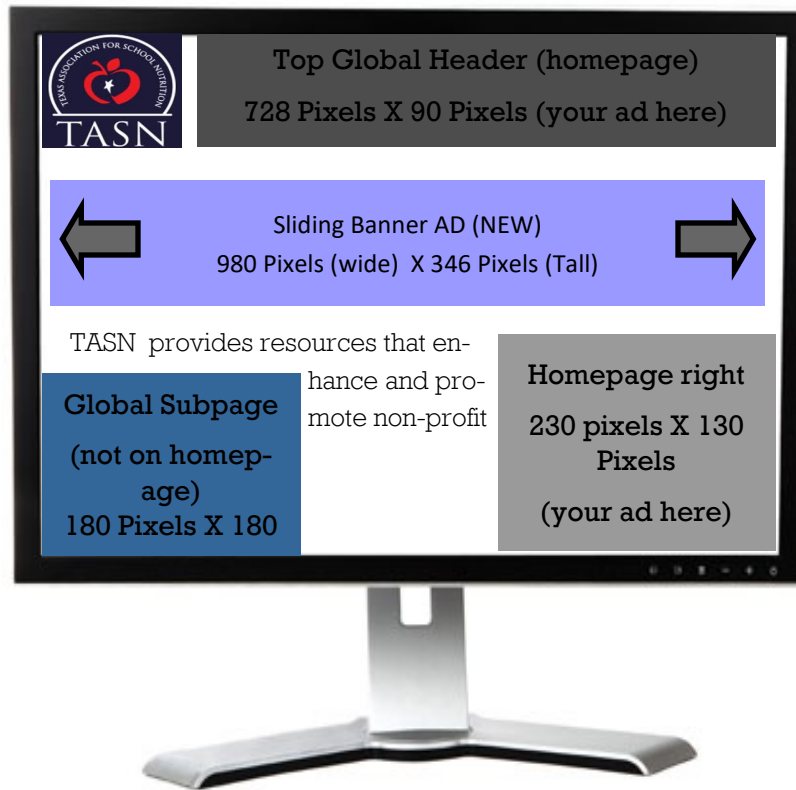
TEXAS ASSOCIATION FOR SCHOOL NUTRITION
TASN

Top Global Header (homepage)
728 Pixels X 90 Pixels (your ad here)

Sliding Banner AD (NEW)
980 Pixels (wide) X 346 Pixels (Tall)

TASN provides resources that enhance and promote non-profit

Global Subpage
(not on homepage)
180 Pixels X 180

Homepage right
230 pixels X 130 Pixels
(your ad here)